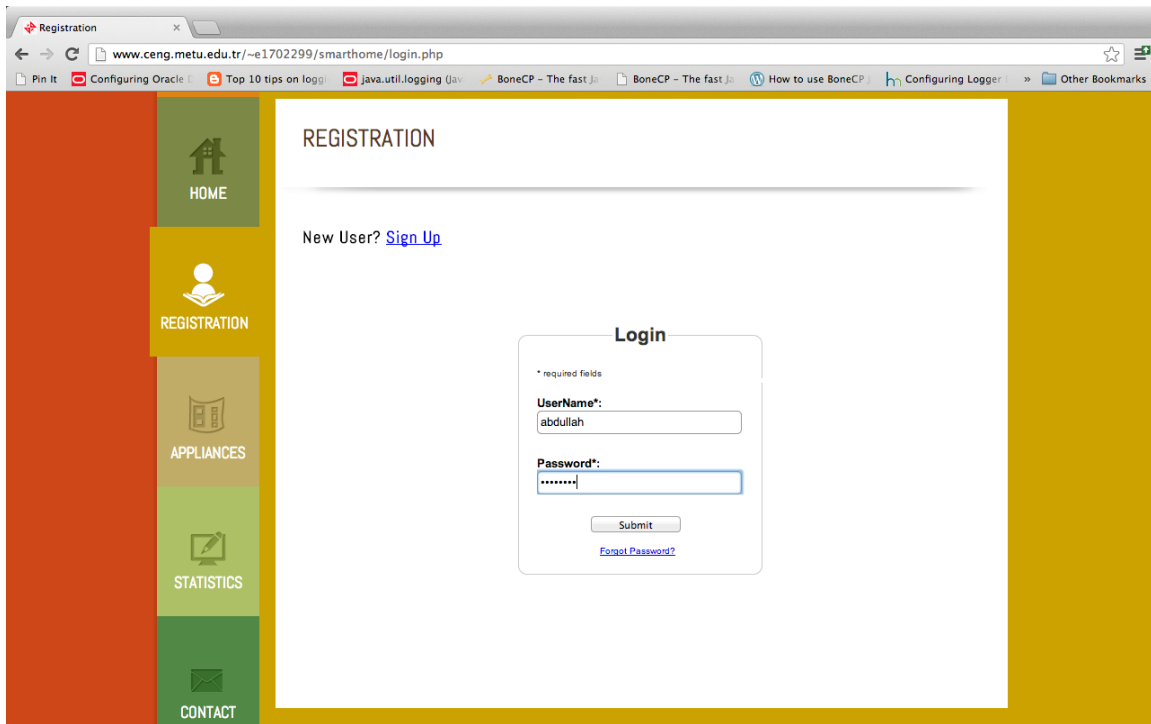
Registration ×

www.ceng.metu.edu.tr/~e1702299/smarthome/login.php

Pin It | Configuring Oracle | Top 10 tips on loggi | java.util.logging (Jav | BoneCP - The fast Ja | BoneCP - The fast Ja | How to use BoneCP | Configuring Logger | » | Other Bookmarks

HOME

REGISTRATION

APPLIANCES

STATISTICS

CONTACT

REGISTRATION

New User? Sign Up

Login

* required fields

UserName*:

abdullah

Password*:

••••••••

Submit

Forgot Password?